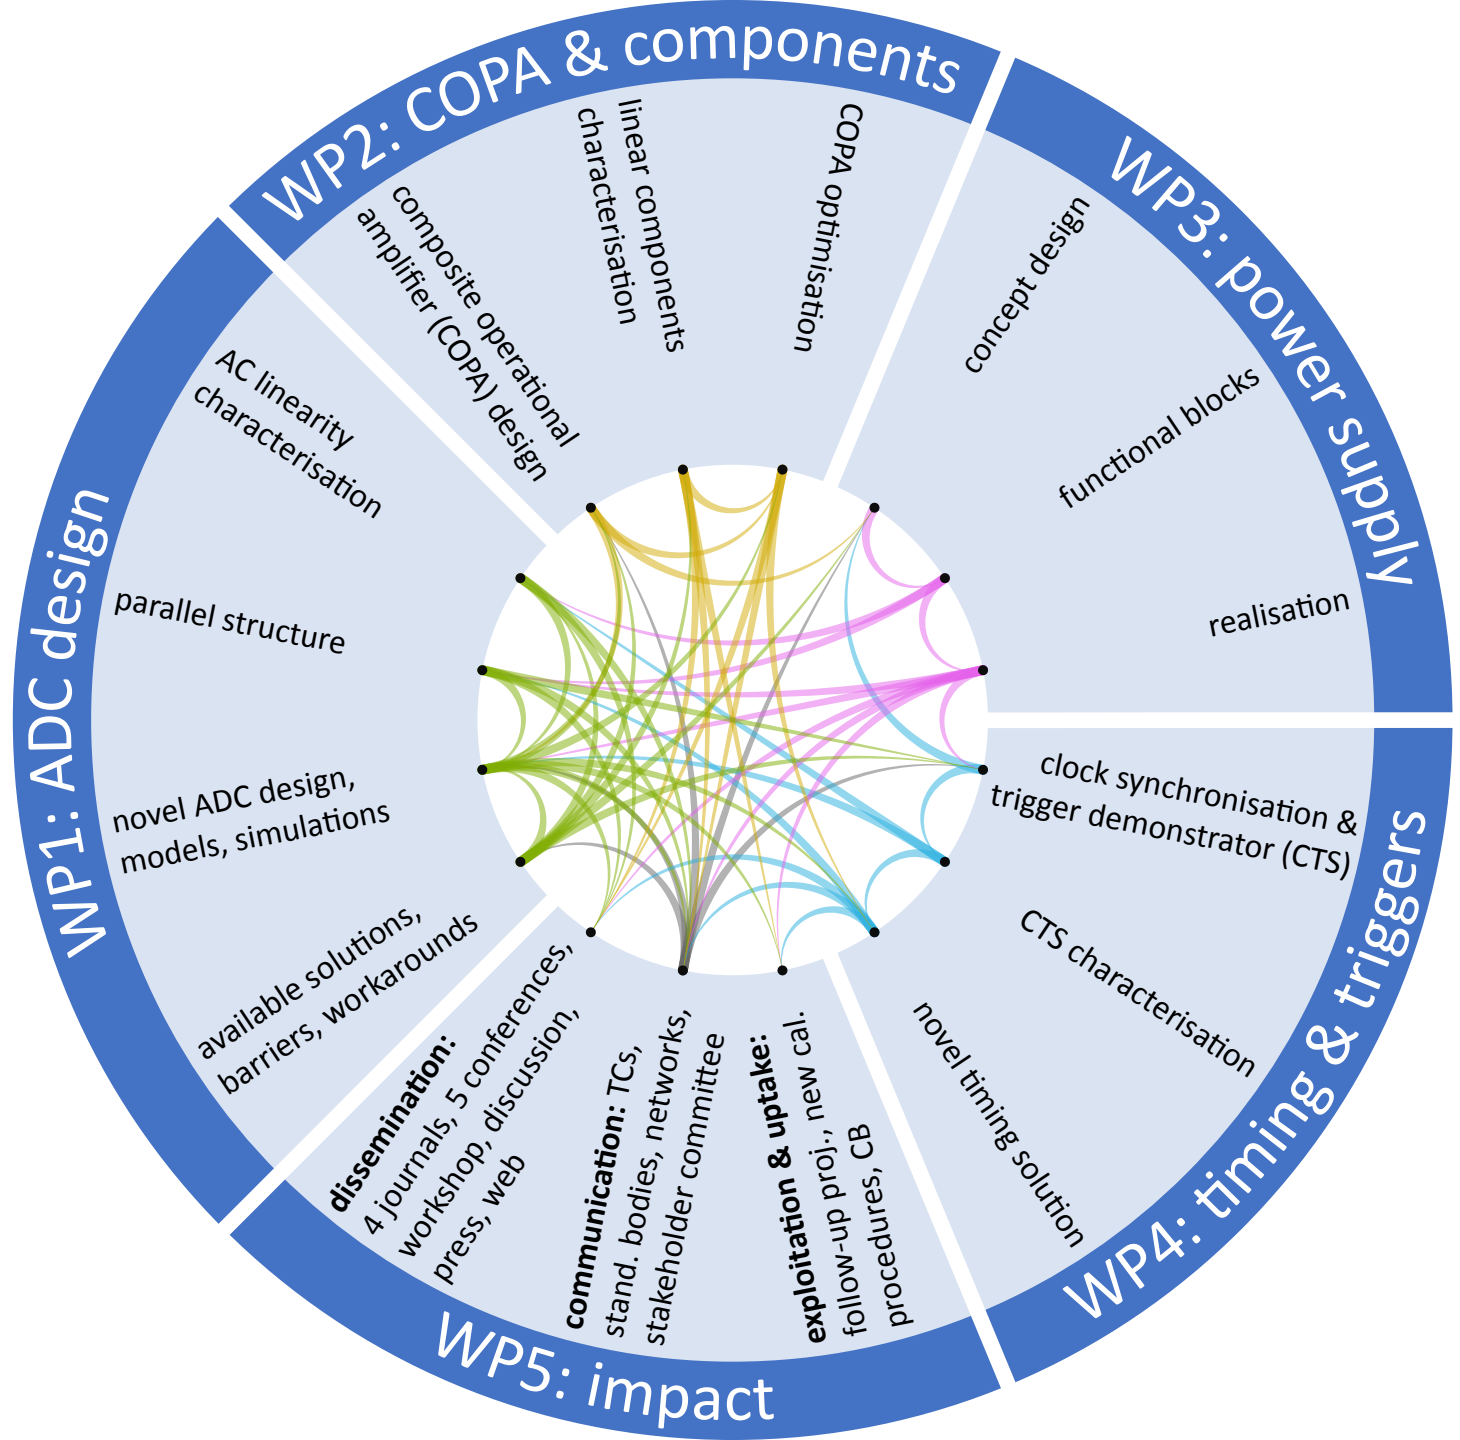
WP2: COPA & components

composite operational amplifier (COPA) design

linear components characterisation

COPA optimisation

WP3: power supply

concept design

functional blocks

realisation

WP4: timing & triggers

clock synchronisation & trigger demonstrator (CTS)

CTS characterisation

novel timing solution

WP5: impact

**dissemination:** 4 journals, 5 conferences, workshop, discussion, press, web

**communication:** TCs, stand. bodies, networks, stakeholder committee

**exploitation & uptake:** new cal. follow-up proj., CB procedures

WP1: ADC design

AC linearity characterisation

parallel structure

novel ADC design, models, simulations

available solutions, barriers, workarounds